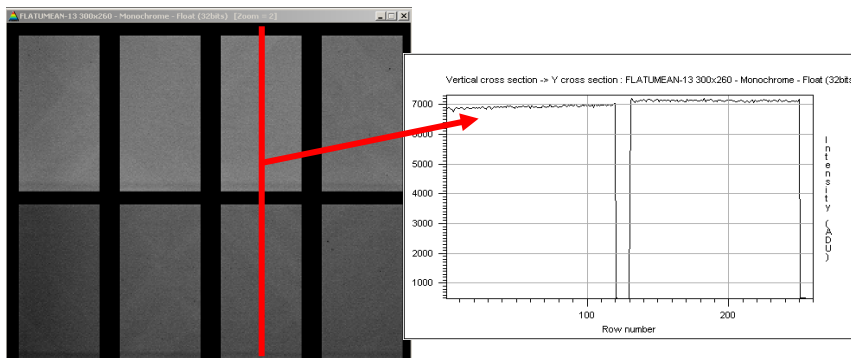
FLATUMEAN-13 300x260 - Monochrome - Float (32bits) [Zoom = 2]

Vertical cross section -> Y cross section : FLATUMEAN-13 300x260 - Monochrome - Float (32bits

7000
6000
5000
4000
3000
2000
1000

100
200
Row number

Intensity (ADU)